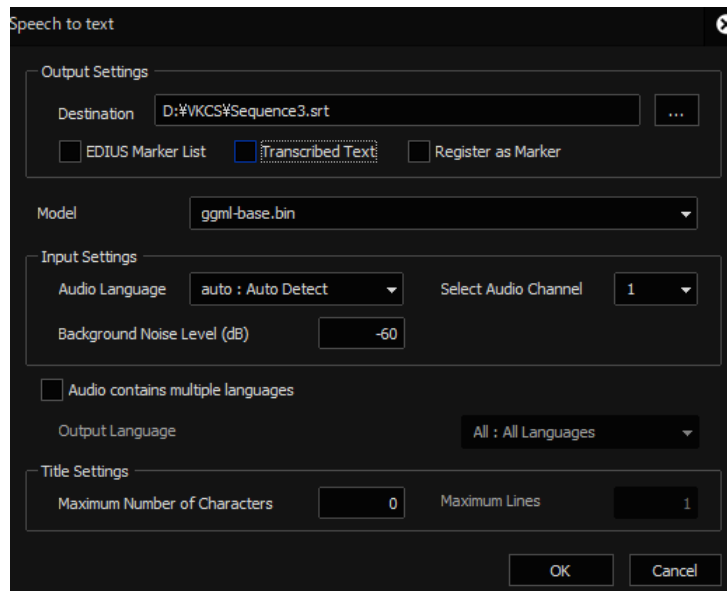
Speech to text

Output Settings

Destination D:¥VKCS¥Sequence3.srt ...

EDIUS Marker List
Transcribed Text
Register as Marker

Model ggml-base.bin

Input Settings

Audio Language auto : Auto Detect
Select Audio Channel 1

Background Noise Level (dB) -60

Audio contains multiple languages

Output Language All : All Languages

Title Settings

Maximum Number of Characters 0
Maximum Lines 1

OK
Cancel